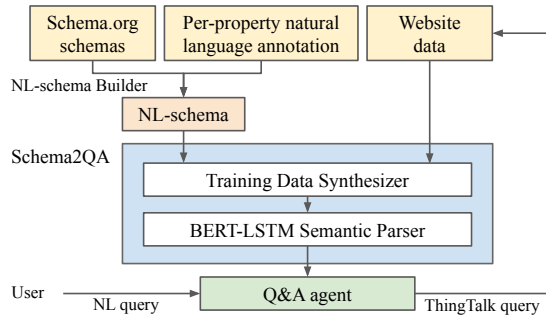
Schema.org schemas

Per-property natural language annotation

Website data

NL-schema Builder

NL-schema

Schema2QA

Training Data Synthesizer

BERT-LSTM Semantic Parser

User

NL query

Q&A agent

ThingTalk query